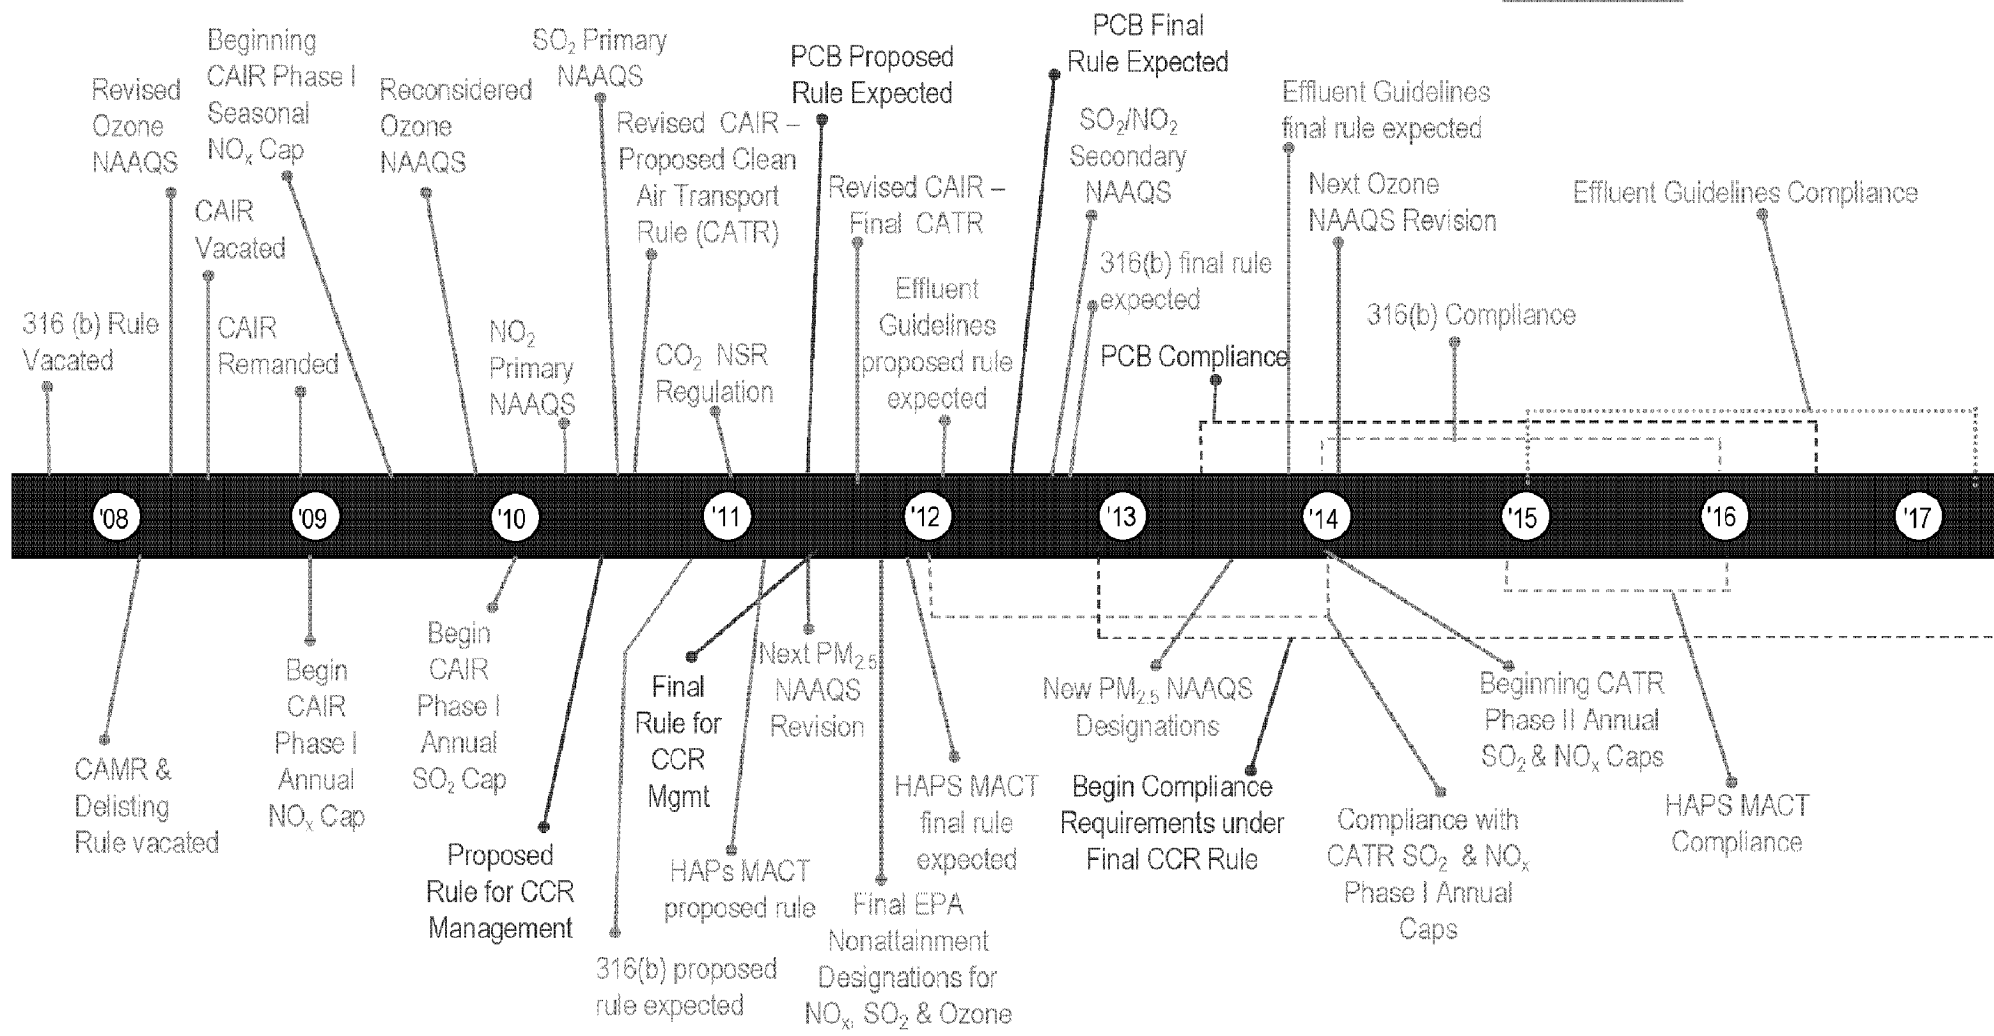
316 (b) Rule Vacated

Revised Ozone NAAQS

Beginning CAIR Phase I Seasonal $NO_x$ Cap

CAIR Vacated

CAIR Remanded

Reconsidered Ozone NAAQS

$NO_2$ Primary NAAQS

$SO_2$ Primary NAAQS

Revised CAIR – Proposed Clean Air Transport Rule (CATR)

$CO_2$ NSR Regulation

PCB Proposed Rule Expected

Revised CAIR – Final CATR

Effluent Guidelines proposed rule expected

PCB Final Rule Expected

$SO_2$/$NO_2$ Secondary NAAQS

316(b) final rule expected

PCB Compliance

Effluent Guidelines final rule expected

Next Ozone NAAQS Revision

316(b) Compliance

Effluent Guidelines Compliance

'08 '09 '10 '11 '12 '13 '14 '15 '16 '17

CAMR & Delisting Rule vacated

Begin CAIR Phase I Annual $NO_x$ Cap

Begin CAIR Phase I Annual $SO_2$ Cap

Proposed Rule for CCR Management

316(b) proposed rule expected

Final Rule for CCR Mgmt

HAPs MACT proposed rule

Next $PM_{2.5}$ NAAQS Revision

Final EPA Nonattainment Designations for $NO_x$, $SO_2$ & Ozone

HAPS MACT final rule expected

New $PM_{2.5}$ NAAQS Designations

Begin Compliance Requirements under Final CCR Rule

Compliance with CATR $SO_2$ & $NO_x$ Phase I Annual Caps

Beginning CATR Phase II Annual $SO_2$ & $NO_x$ Caps

HAPS MACT Compliance